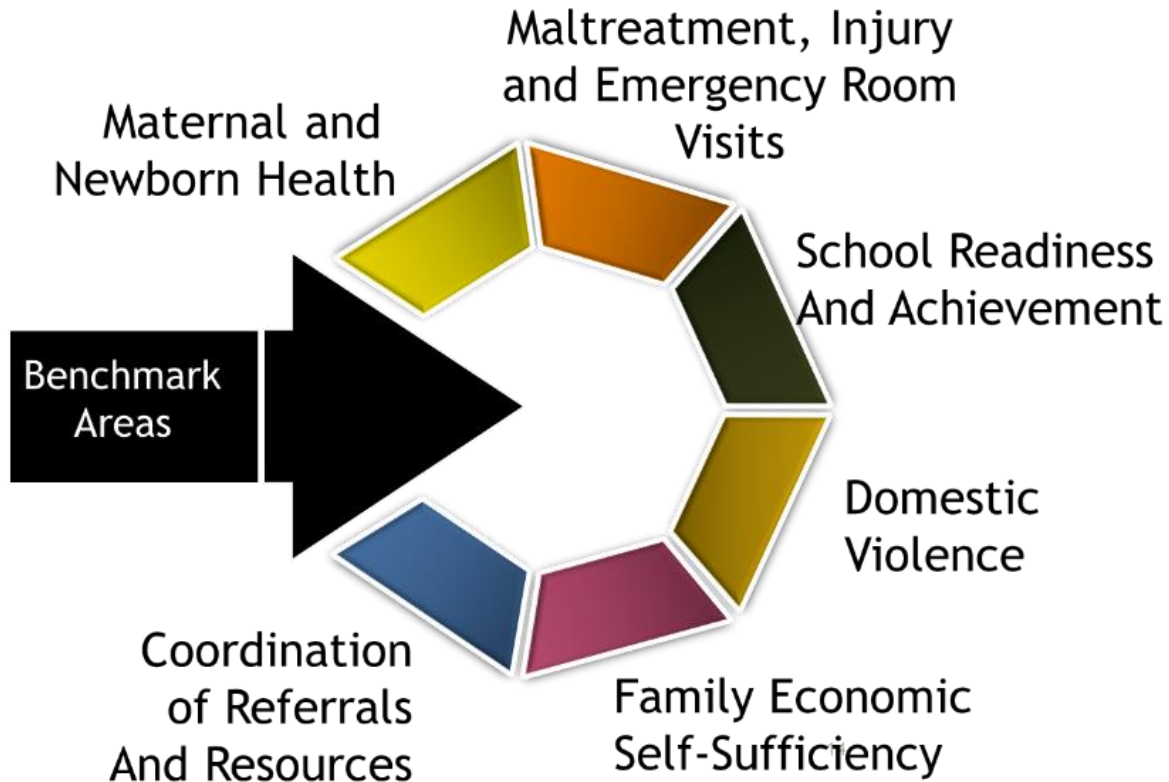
Benchmark Areas

Maternal and Newborn Health

Maltreatment, Injury and Emergency Room Visits

School Readiness And Achievement

Domestic Violence

Family Economic Self-Sufficiency

Coordination of Referrals And Resources